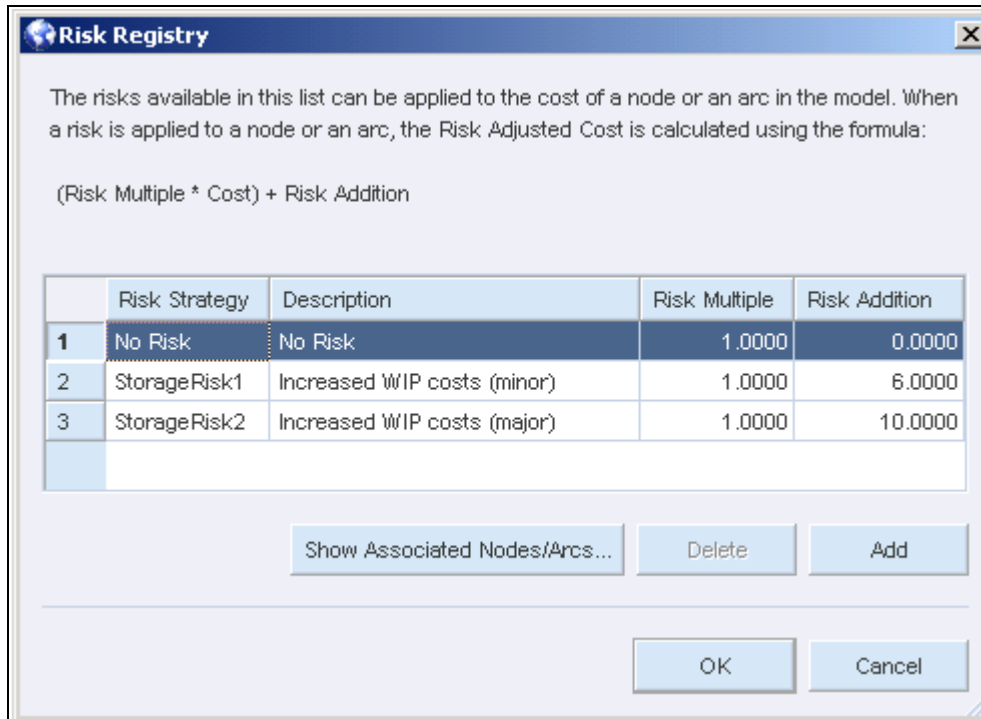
Risk Registry

The risks available in this list can be applied to the cost of a node or an arc in the model. When a risk is applied to a node or an arc, the Risk Adjusted Cost is calculated using the formula:

(Risk Multiple * Cost) + Risk Addition

| | Risk Strategy | Description | Risk Multiple | Risk Addition |
|---|---|---|---|---|
| 1 | No Risk | No Risk | 1.0000 | 0.0000 |
| 2 | StorageRisk1 | Increased WIP costs (minor) | 1.0000 | 6.0000 |
| 3 | StorageRisk2 | Increased WIP costs (major) | 1.0000 | 10.0000 |

Show Associated Nodes/Arcs... Delete Add

OK Cancel